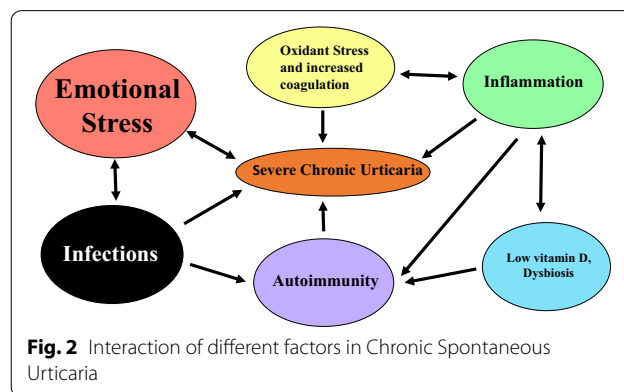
Oxidant Stress and increased coagulation

Emotional Stress

Inflammation

Severe Chronic Urticaria

Infections

Autoimmunity

Low vitamin D, Dysbiosis

**Fig. 2** Interaction of different factors in Chronic Spontaneous Urticaria